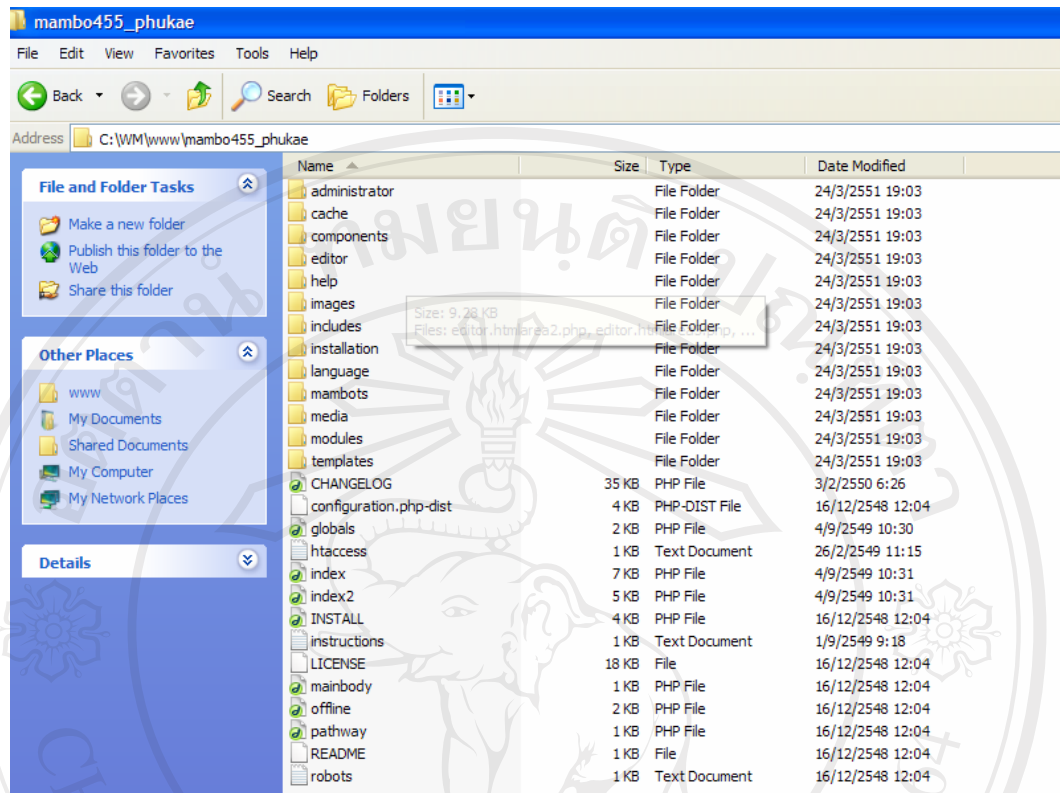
mambo455_phukae

File Edit View Favorites Tools Help

Back Search Folders

Address C:\WM\www\mambo455_phukae

File and Folder Tasks

Make a new folder
Publish this folder to the Web
Share this folder

Other Places

www
My Documents
Shared Documents
My Computer
My Network Places

Details

| Name | Size | Type | Date Modified |
|---|---|---|---|
| administrator | | File Folder | 24/3/2551 19:03 |
| cache | | File Folder | 24/3/2551 19:03 |
| components | | File Folder | 24/3/2551 19:03 |
| editor | | File Folder | 24/3/2551 19:03 |
| help | | File Folder | 24/3/2551 19:03 |
| images | | File Folder | 24/3/2551 19:03 |
| includes | | File Folder | 24/3/2551 19:03 |
| installation | | File Folder | 24/3/2551 19:03 |
| language | | File Folder | 24/3/2551 19:03 |
| mambots | | File Folder | 24/3/2551 19:03 |
| media | | File Folder | 24/3/2551 19:03 |
| modules | | File Folder | 24/3/2551 19:03 |
| templates | | File Folder | 24/3/2551 19:03 |
| CHANGELOG | 35 KB | PHP File | 3/2/2550 6:26 |
| configuration.php-dist | 4 KB | PHP-DIST File | 16/12/2548 12:04 |
| globals | 2 KB | PHP File | 4/9/2549 10:30 |
| htaccess | 1 KB | Text Document | 26/2/2549 11:15 |
| index | 7 KB | PHP File | 4/9/2549 10:31 |
| index2 | 5 KB | PHP File | 4/9/2549 10:31 |
| INSTALL | 4 KB | PHP File | 16/12/2548 12:04 |
| instructions | 1 KB | Text Document | 1/9/2549 9:18 |
| LICENSE | 18 KB | File | 16/12/2548 12:04 |
| mainbody | 1 KB | PHP File | 16/12/2548 12:04 |
| offline | 2 KB | PHP File | 16/12/2548 12:04 |
| pathway | 1 KB | PHP File | 16/12/2548 12:04 |
| README | 1 KB | File | 16/12/2548 12:04 |
| robots | 1 KB | Text Document | 16/12/2548 12:04 |

Size: 9.28 KB
Files: editor.htmlarea2.php, editor.h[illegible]p, ...